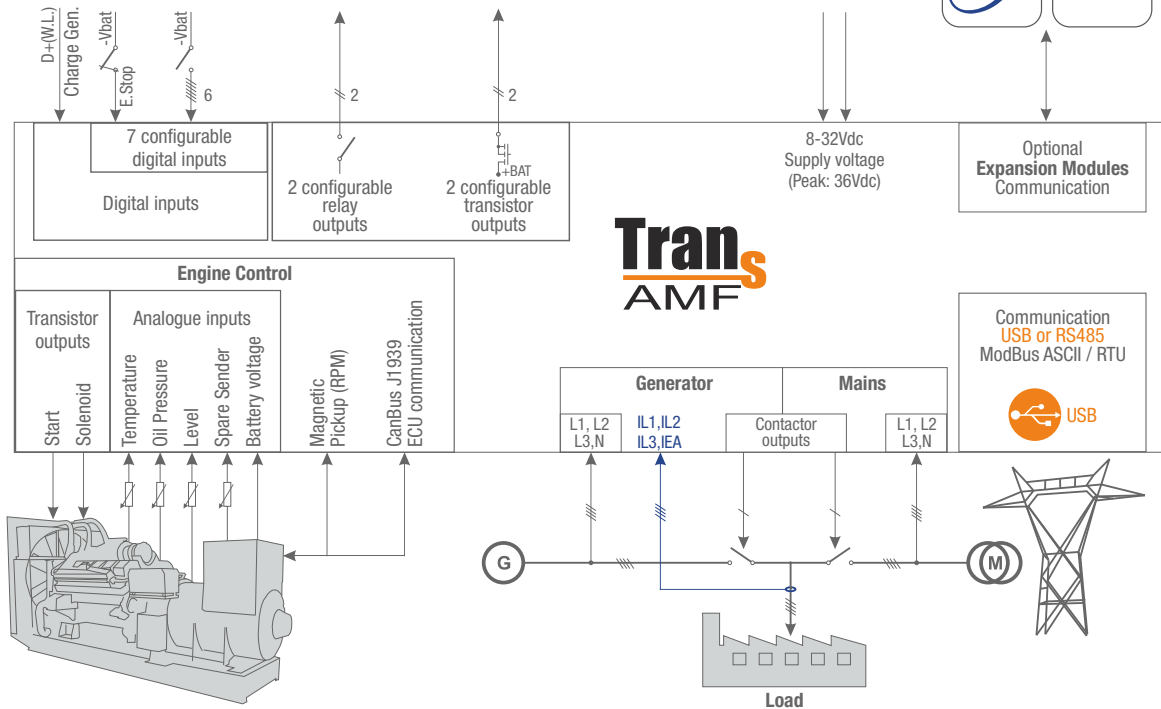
D+(W.L.)
Charge Gen.
-Vbat
E.Stop
-Vbat
6
2
2

7 configurable digital inputs

Digital inputs

2 configurable relay outputs

+BAT
2 configurable transistor outputs

8-32Vdc
Supply voltage
(Peak: 36Vdc)

Optional
Expansion Modules
Communication

Trans
AMF

Engine Control

Transistor outputs

Start
Solenoid

Analogue inputs

Temperature
Oil Pressure
Level
Spare Sender
Battery voltage

Magnetic Pickup (RPM)

CanBus J1939 ECU communication

Communication
USB or RS485
ModBus ASCII / RTU

USB

Generator

Mains

L1, L2
L3,N

IL1,IL2
IL3,IEA

Contactor outputs

L1, L2
L3,N

G

M

Load